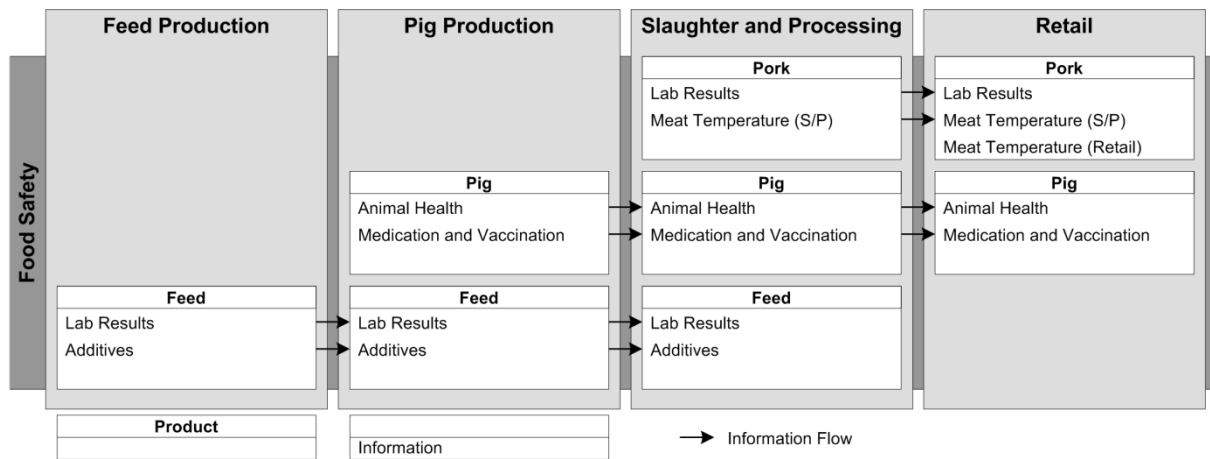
Feed Production

Pig Production

Slaughter and Processing

Retail

Food Safety

Pork
Lab Results
Meat Temperature (S/P)

Pork
Lab Results
Meat Temperature (S/P)
Meat Temperature (Retail)

Pig
Animal Health
Medication and Vaccination

Pig
Animal Health
Medication and Vaccination

Pig
Animal Health
Medication and Vaccination

Feed
Lab Results
Additives

Feed
Lab Results
Additives

Feed
Lab Results
Additives

Product

Information

Information Flow